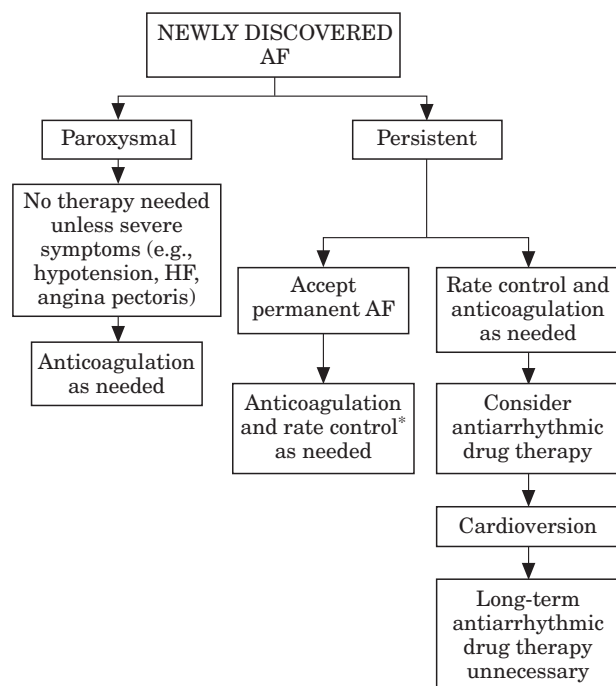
NEWLY DISCOVERED AF

Paroxysmal

Persistent

No therapy needed unless severe symptoms (e.g., hypotension, HF, angina pectoris)

Anticoagulation as needed

Accept permanent AF

Anticoagulation and rate control* as needed

Rate control and anticoagulation as needed

Consider antiarrhythmic drug therapy

Cardioversion

Long-term antiarrhythmic drug therapy unnecessary